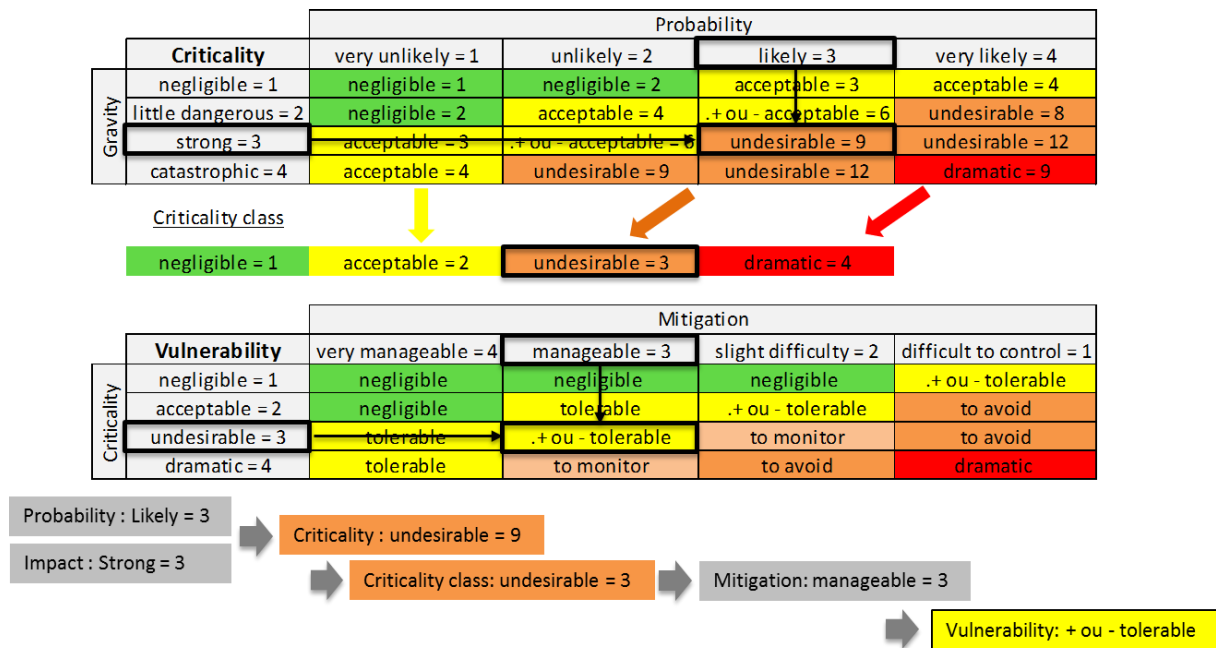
| | | Probability | | | |
|---|---|---|---|---|---|
| | **Criticality** | very unlikely = 1 | unlikely = 2 | likely = 3 | very likely = 4 |
| Gravity | negligible = 1 | negligible = 1 | negligible = 2 | acceptable = 3 | acceptable = 4 |
| | little dangerous = 2 | negligible = 2 | acceptable = 4 | .+ ou - acceptable = 6 | undesirable = 8 |
| | strong = 3 | acceptable = 3 | .+ ou - acceptable = 6 | undesirable = 9 | undesirable = 12 |
| | catastrophic = 4 | acceptable = 4 | undesirable = 9 | undesirable = 12 | dramatic = 9 |

Criticality class

| negligible = 1 | acceptable = 2 | undesirable = 3 | dramatic = 4 |
|---|---|---|---|

| | | Mitigation | | | |
|---|---|---|---|---|---|
| | **Vulnerability** | very manageable = 4 | manageable = 3 | slight difficulty = 2 | difficult to control = 1 |
| Criticality | negligible = 1 | negligible | negligible | negligible | .+ ou - tolerable |
| | acceptable = 2 | negligible | tolerable | .+ ou - tolerable | to avoid |
| | undesirable = 3 | tolerable | .+ ou - tolerable | to monitor | to avoid |
| | dramatic = 4 | tolerable | to monitor | to avoid | dramatic |

Probability : Likely = 3

Impact : Strong = 3

Criticality : undesirable = 9

Criticality class: undesirable = 3

Mitigation: manageable = 3

Vulnerability: + ou - tolerable